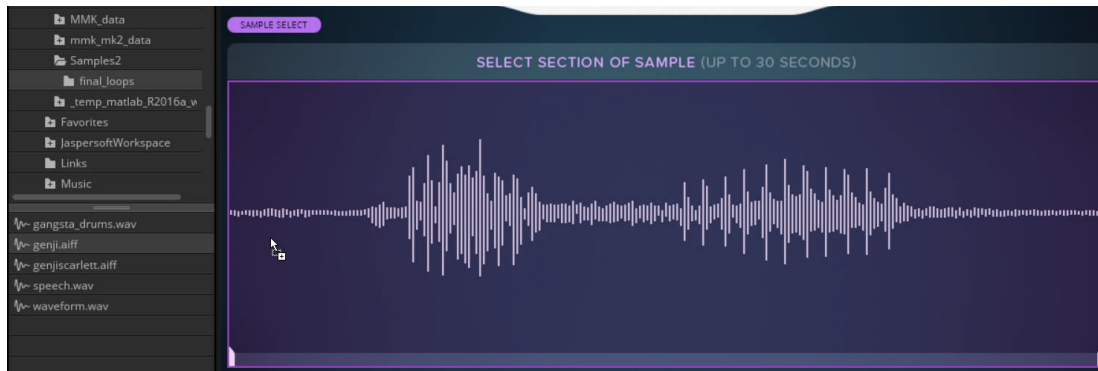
MMK_data
mmk_mk2_data
Samples2
final_loops
_temp_matlab_R2016a_w
Favorites
JaspersoftWorkspace
Links
Music

gangsta_drums.wav
genji.aiff
genjiscarlett.aiff
speech.wav
waveform.wav

SAMPLE SELECT

SELECT SECTION OF SAMPLE (UP TO 30 SECONDS)